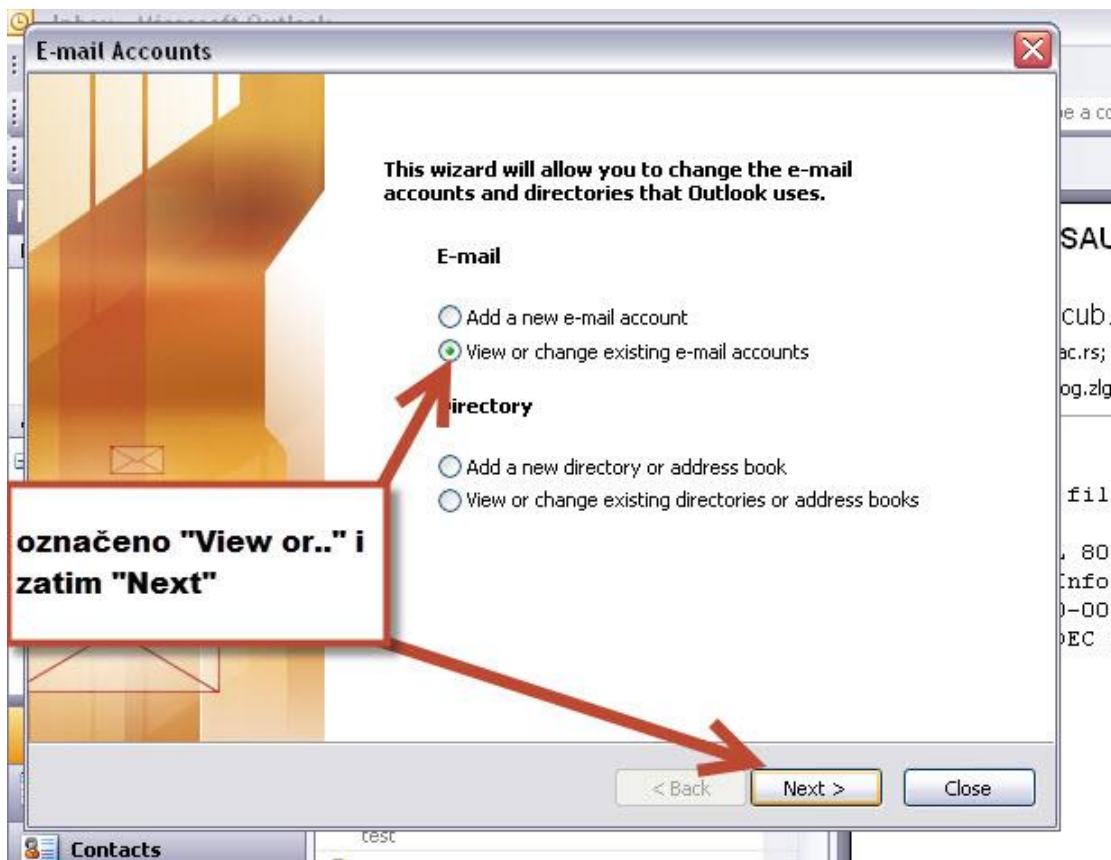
E-mail Accounts

This wizard will allow you to change the e-mail accounts and directories that Outlook uses.

E-mail

Add a new e-mail account
View or change existing e-mail accounts

irectory

Add a new directory or address book
View or change existing directories or address books

označeno "View or.." i zatim "Next"

< Back
Next >
Close

e a co
SAU
cub.
ac.rs;
og.zlg
fil
80
Info
-00
EC

Contacts
test